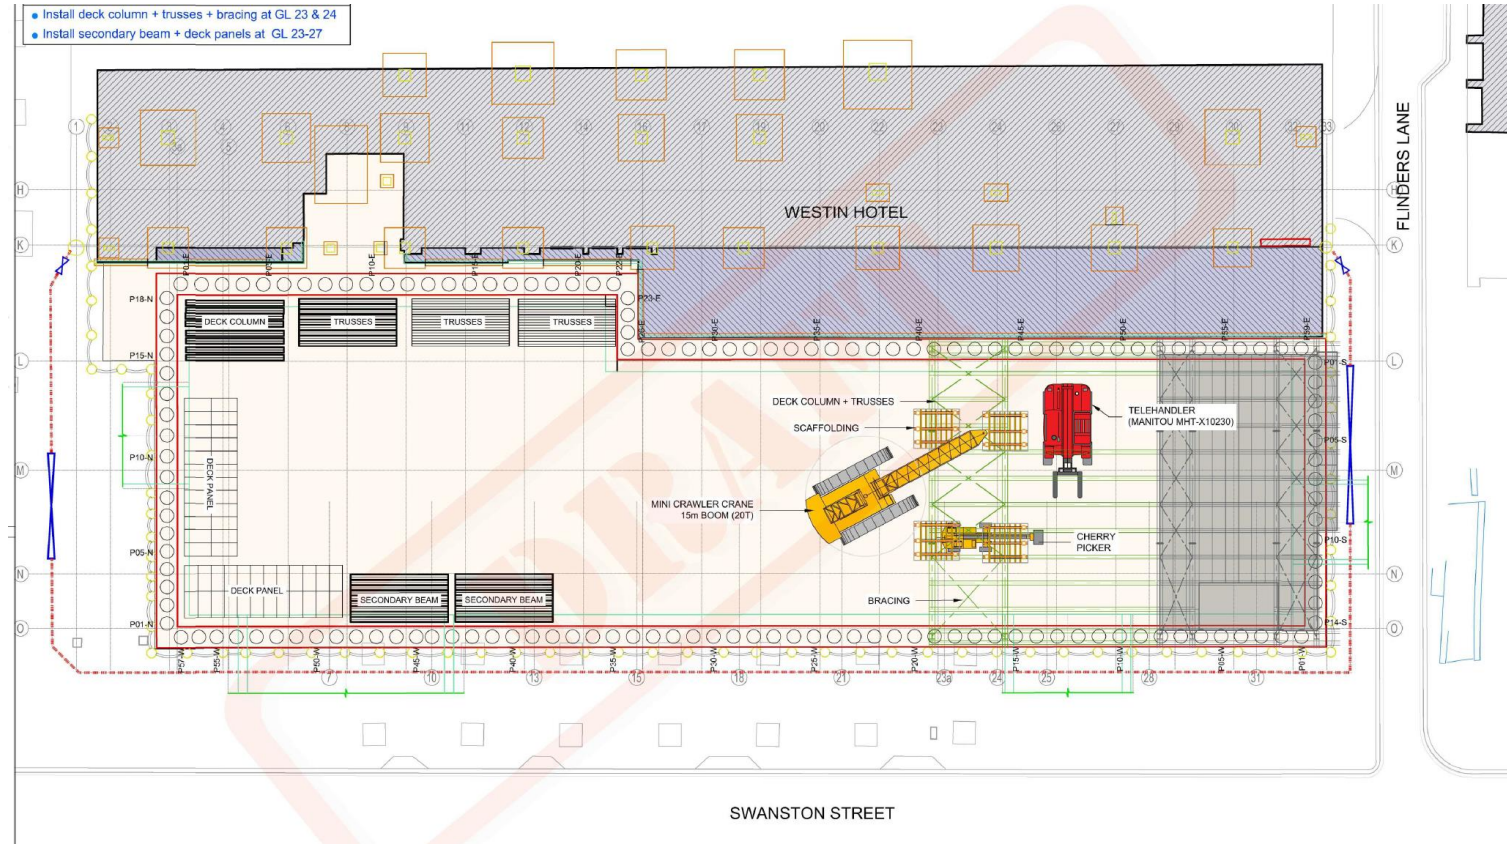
• Install deck column + trusses + bracing at GL 23 & 24
• Install secondary beam + deck panels at GL 23-27

WESTIN HOTEL

FLINDERS LANE

DECK COLUMN

TRUSSES

TRUSSES

TRUSSES

DECK PANEL

DECK PANEL

SECONDARY BEAM

SECONDARY BEAM

DECK COLUMN + TRUSSES

SCAFFOLDING

TELEHANDLER (MANITOU MHT-X10230)

MINI CRAWLER CRANE 15m BOOM (20T)

CHERRY PICKER

BRACING

P18-N
P15-N
P10-N
P05-N
P01-N

P23-E

P01-S
P05-S
P10-S
P14-S

H
K
L
M
N
O

1
7
10
13
15
18
21
23a
24
25
28
31
33

SWANSTON STREET